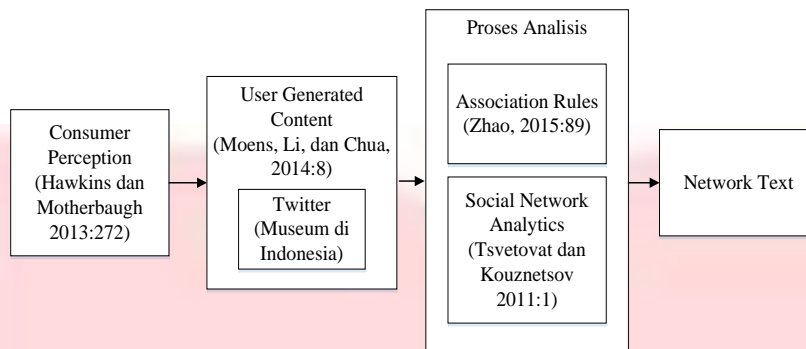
Consumer Perception (Hawkins dan Motherbaugh 2013:272)

User Generated Content (Moens, Li, dan Chua, 2014:8)

Twitter (Museum di Indonesia)

Proses Analisis

Association Rules (Zhao, 2015:89)

Social Network Analytics (Tsvetovat dan Kouznetsov 2011:1)

Network Text